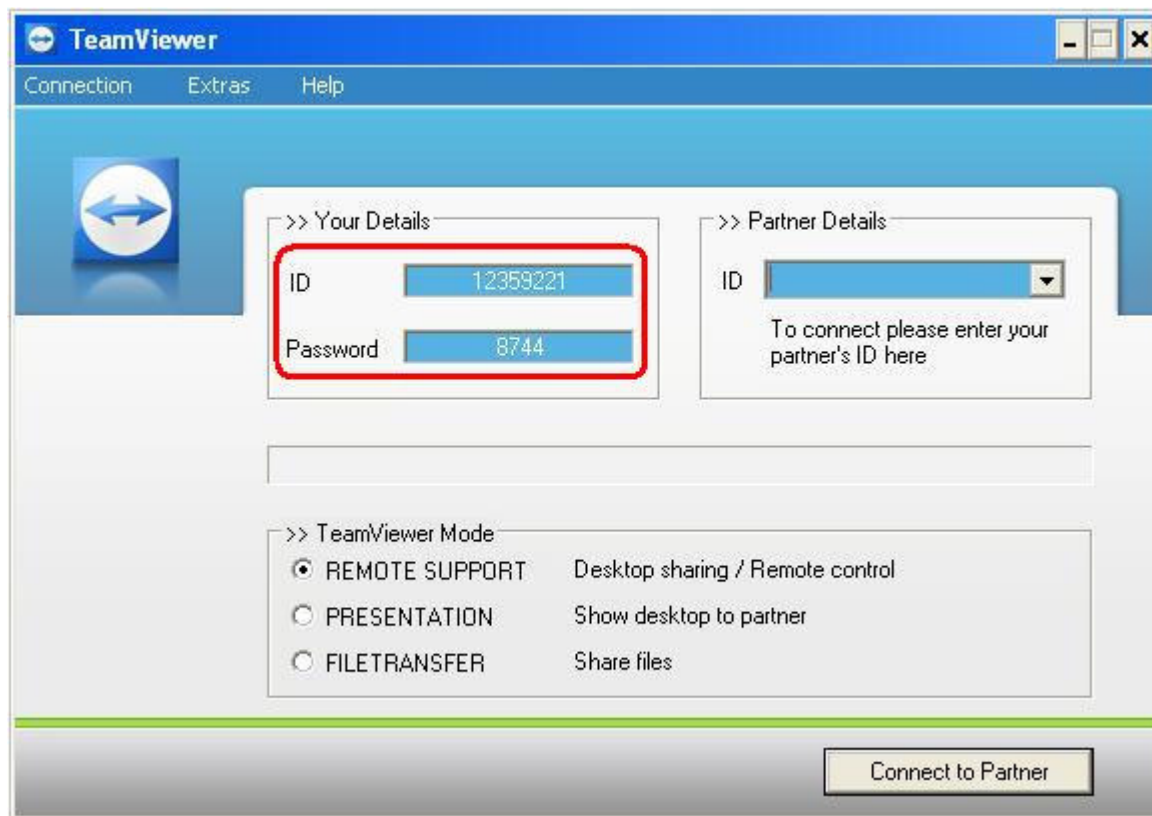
TeamViewer

Connection Extras Help

>> Your Details
ID 12359221
Password 8744

>> Partner Details
ID
To connect please enter your partner's ID here

>> TeamViewer Mode
REMOTE SUPPORT Desktop sharing / Remote control
PRESENTATION Show desktop to partner
FILETRANSFER Share files

Connect to Partner